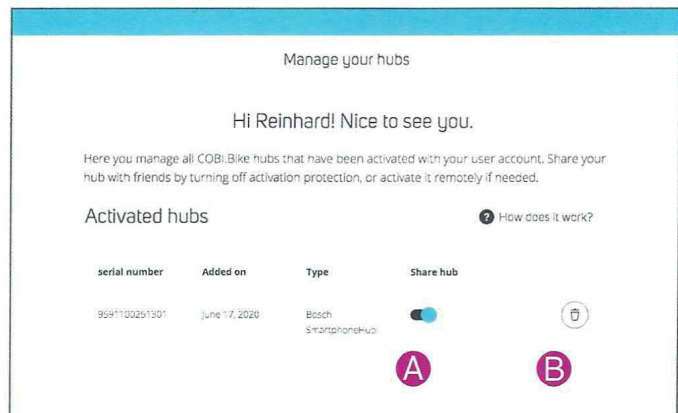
Manage your hubs

Hi Reinhard! Nice to see you.

Here you manage all COBI.Bike hubs that have been activated with your user account. Share your hub with friends by turning off activation protection, or activate it remotely if needed.

Activated hubs

How does it work?

| serial number | Added on | Type | Share hub | |
|---|---|---|---|---|
| 9591100251301 | June 17, 2020 | Bosch SmartphoneHub | | |

A

B